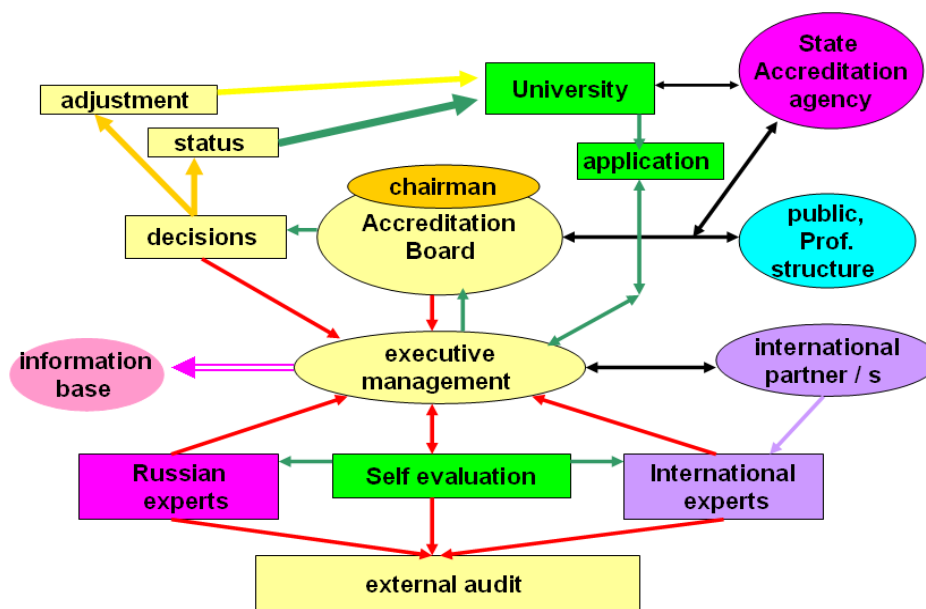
adjustment

status

University

State Accreditation agency

application

chairman

Accreditation Board

decisions

public, Prof. structure

information base

executive management

international partner / s

Russian experts

Self evaluation

International experts

external audit